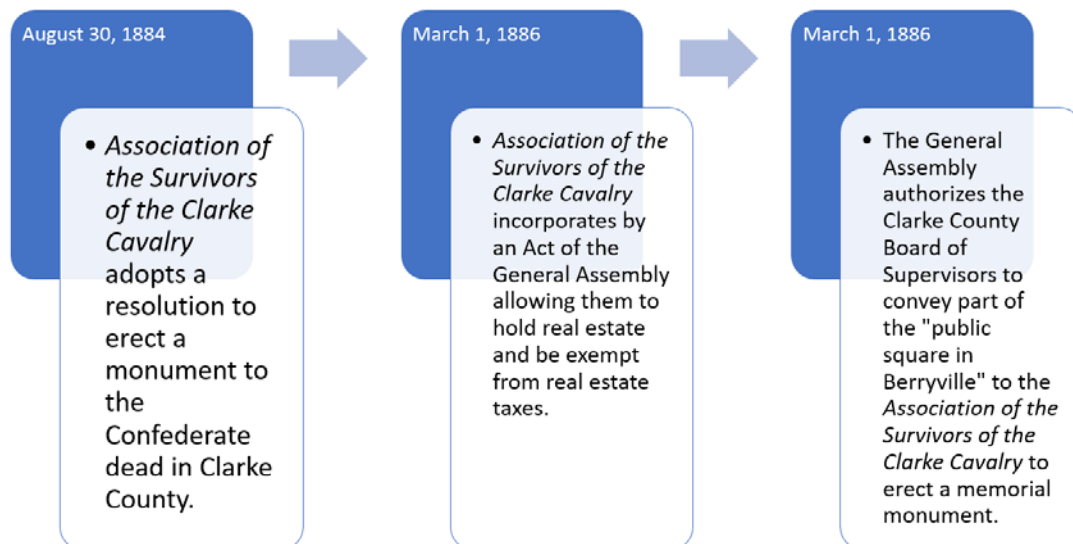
August 30, 1884

• *Association of the Survivors of the Clarke Cavalry* adopts a resolution to erect a monument to the Confederate dead in Clarke County.

March 1, 1886

• *Association of the Survivors of the Clarke Cavalry* incorporates by an Act of the General Assembly allowing them to hold real estate and be exempt from real estate taxes.

March 1, 1886

• The General Assembly authorizes the Clarke County Board of Supervisors to convey part of the "public square in Berryville" to the *Association of the Survivors of the Clarke Cavalry* to erect a memorial monument.